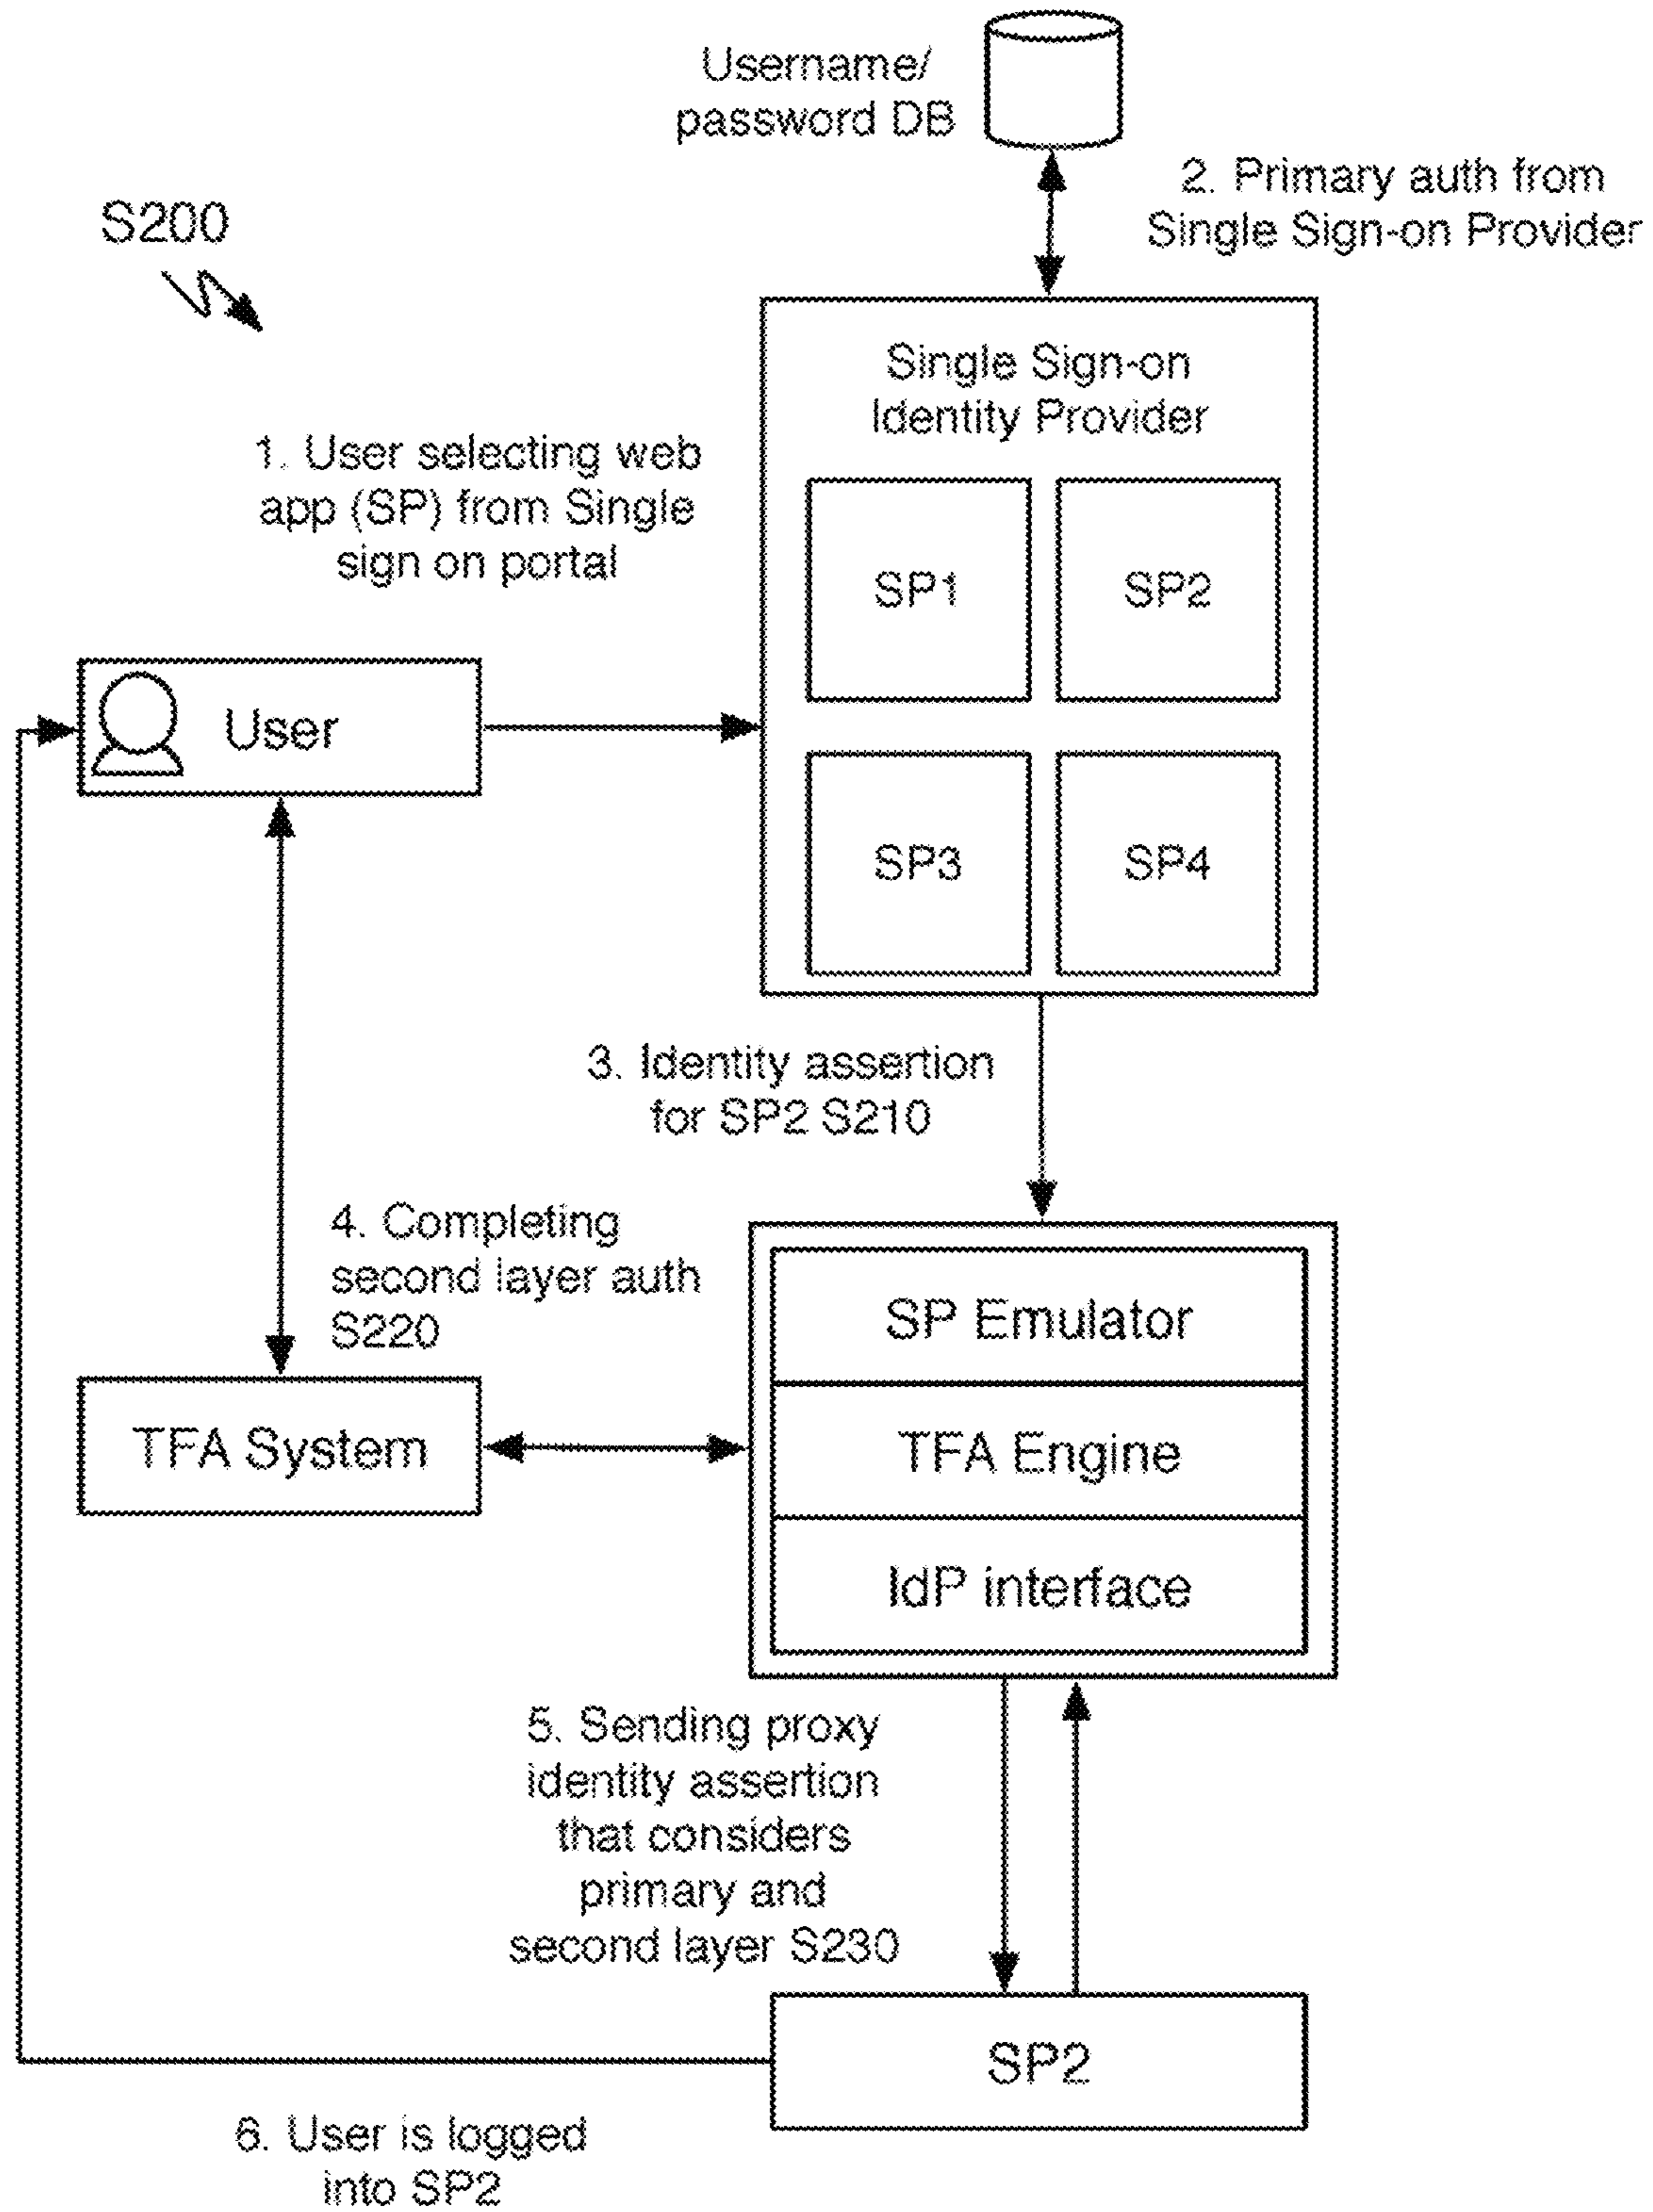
Username/
password DB

2. Primary auth from
Single Sign-on Provider

S200

Single Sign-on
Identity Provider

SP1

SP2

SP3

SP4

1. User selecting web
app (SP) from Single
sign on portal

User

3. Identity assertion
for SP2 S210

4. Completing
second layer auth
S220

SP Emulator

TFA Engine

IdP interface

TFA System

5. Sending proxy
identity assertion
that considers
primary and
second layer S230

SP2

6. User is logged
into SP2